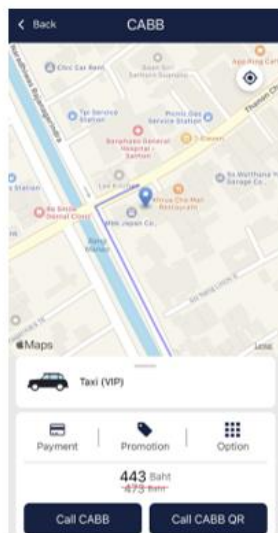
< Back CABB

Chic Car Rent

Daan Koi Sathorn Supsuka

Ngamwongwan Rd

Thanon Ch

App Rong Car

Tpi Service Station

Picnic Gas Service Station

Bangkaew General Hospital - Sathorn

7-Eleven

Station

Lee Kitchen

So Worthuna Garage Co.

Bo Dalet Dental Clinic

Khrua Chin Mai Restaurant

Web Japan Co.

Tang Market

So Neng Leck 4

Maps

Legal

Taxi (VIP)

Payment

Promotion

Option

443 Baht

473 Baht

Call CABB

Call CABB QR